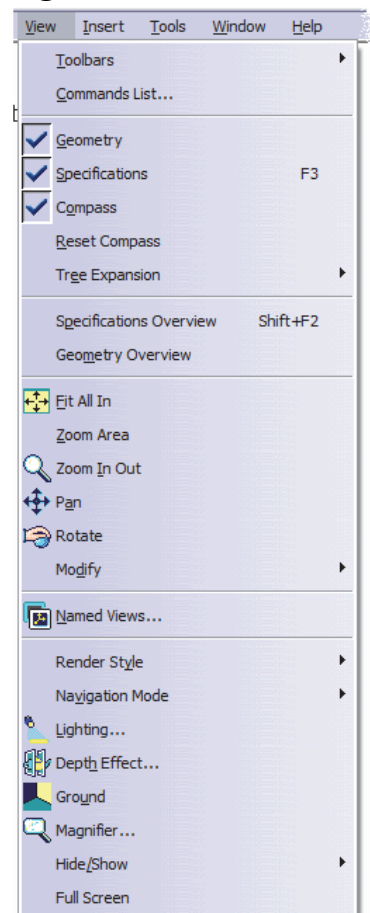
View Insert Tools Window Help

Toolbars
Commands List...

Geometry
Specifications F3
Compass
Reset Compass
Tree Expansion

Specifications Overview Shift+F2
Geometry Overview

Fit All In
Zoom Area
Zoom In Out
Pan
Rotate
Modify

Named Views...

Render Style
Navigation Mode
Lighting...
Depth Effect...
Ground
Magnifier...
Hide/Show
Full Screen